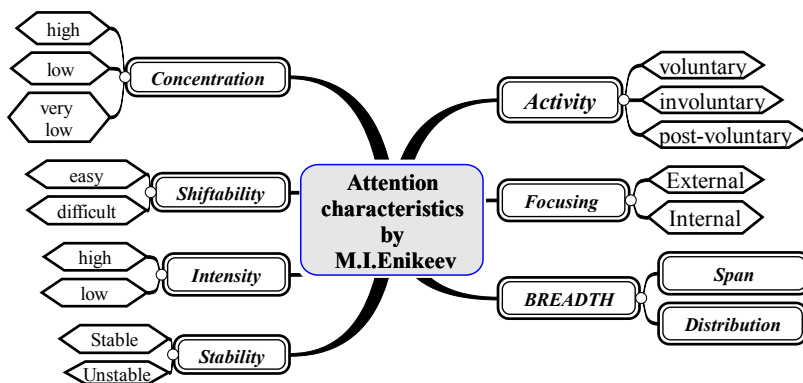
Attention characteristics by M.I.Enikeev

Concentration
high
low
very low

Shiftability
easy
difficult

Intensity
high
low

Stability
Stable
Unstable

Activity
voluntary
involuntary
post-voluntary

Focusing
External
Internal

BREADTH
Span
Distribution